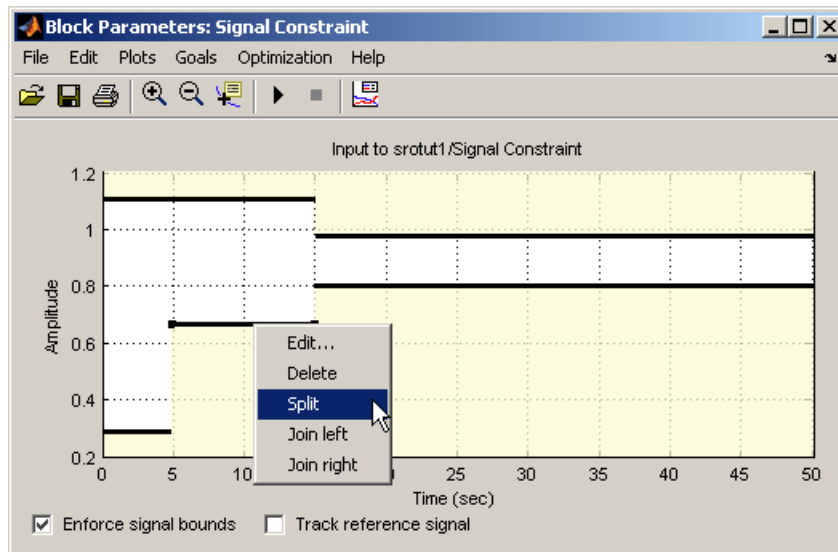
Block Parameters: Signal Constraint

File Edit Plots Goals Optimization Help

Input to srotut1/Signal Constraint

1.2
1
0.8
0.6
0.4
0.2

Amplitude

0 5 10 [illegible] 25 30 35 40 45 50

Time (sec)

Edit...
Delete
Split
Join left
Join right

Enforce signal bounds
Track reference signal